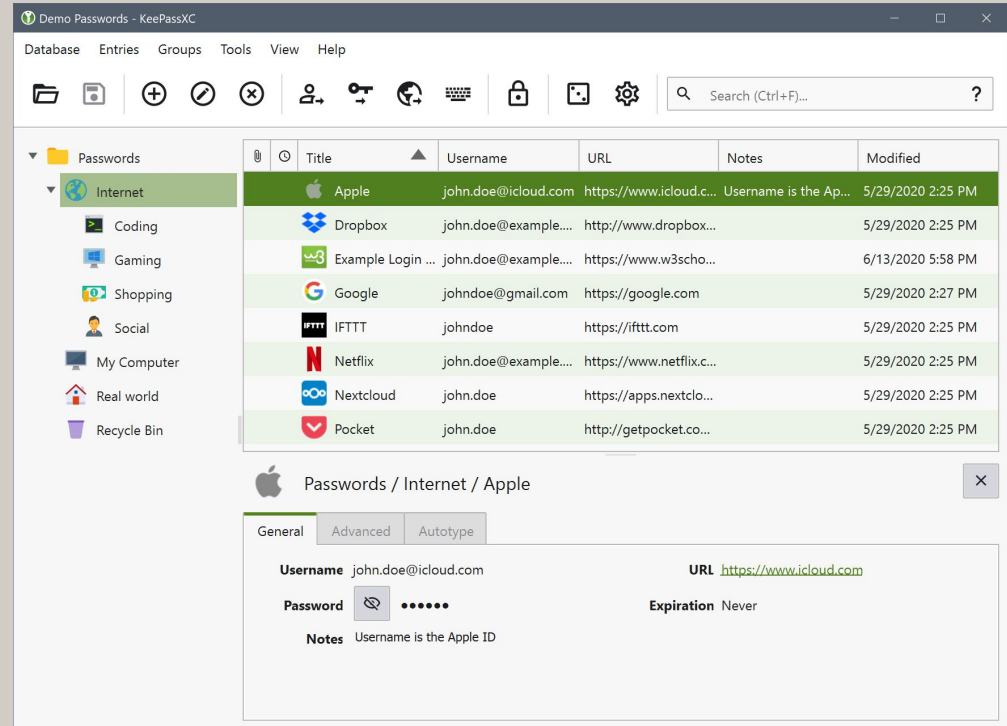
Demo Passwords - KeePassXC

Database Entries Groups Tools View Help

Search (Ctrl+F)...

?

Passwords
Internet
Coding
Gaming
Shopping
Social
My Computer
Real world
Recycle Bin

| | | Title | Username | URL | Notes | Modified |
|---|---|---|---|---|---|---|
| | | Apple | john.doe@icloud.com | https://www.icloud.c... | Username is the Ap... | 5/29/2020 2:25 PM |
| | | Dropbox | john.doe@example.... | http://www.dropbox.... | | 5/29/2020 2:25 PM |
| | | Example Login ... | john.doe@example.... | https://www.w3scho... | | 6/13/2020 5:58 PM |
| | | Google | johndoe@gmail.com | https://google.com | | 5/29/2020 2:27 PM |
| | | IFTTT | johndoe | https://ifttt.com | | 5/29/2020 2:25 PM |
| | | Netflix | john.doe@example.... | https://www.netflix.c... | | 5/29/2020 2:25 PM |
| | | Nextcloud | john.doe | https://apps.nextclo... | | 5/29/2020 2:25 PM |
| | | Pocket | john.doe | http://getpocket.co... | | 5/29/2020 2:25 PM |

Passwords / Internet / Apple

×

General Advanced Autotype

Username john.doe@icloud.com
Password ••••••
Notes Username is the Apple ID

URL https://www.icloud.com
Expiration Never